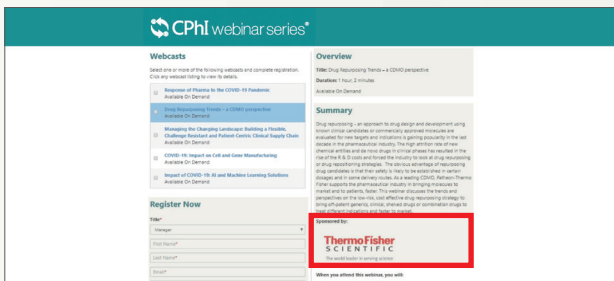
CPhI webinar series

Webcasts

Select one or more of the following webcasts and complete registration. Click any webcast listing to view its details.

Response of Pharma to the COVID-19 Pandemic
Available On Demand

Drug Repurposing Trends – a CDMO perspective
Available On Demand

Managing the Changing Landscape: Building a Flexible, Challenge Resistant and Patient-Centric Clinical Supply Chain
Available On Demand

COVID-19: Impact on Cell and Gene Manufacturing
Available On Demand

Impact of COVID-19: AI and Machine Learning Solutions
Available On Demand

Register Now

Title*
Manager

First Name*

Last Name*

Email*

Overview

Title: Drug Repurposing Trends – a CDMO perspective

Duration: 1 hour, 2 minutes

Available On Demand

Summary

Drug repurposing – an approach to drug design and development using known clinical candidates or commercially approved molecules are evaluated for new targets and indications is gaining popularity in the last decade in the pharmaceutical industry. The high attrition rate of new chemical entities and de novo drugs in clinical phases has resulted in the rise of the R & D costs and forced the industry to look at drug repurposing or drug repositioning strategies. The obvious advantage of repurposing drug candidates is that their safety is likely to be established in certain dosages and in some delivery routes. As a leading CDMO, Patheon-Thermo Fisher supports the pharmaceutical industry in bringing molecules to market and to patients, faster. This webinar discusses the trends and perspectives on the low-risk, cost effective drug repurposing strategy to bring affordable generics, clinical, shelved drugs or combination drugs to treat different indications and faster to market.

Sponsored by:

ThermoFisher SCIENTIFIC
The world leader in serving science

When you attend this webinar, you will: